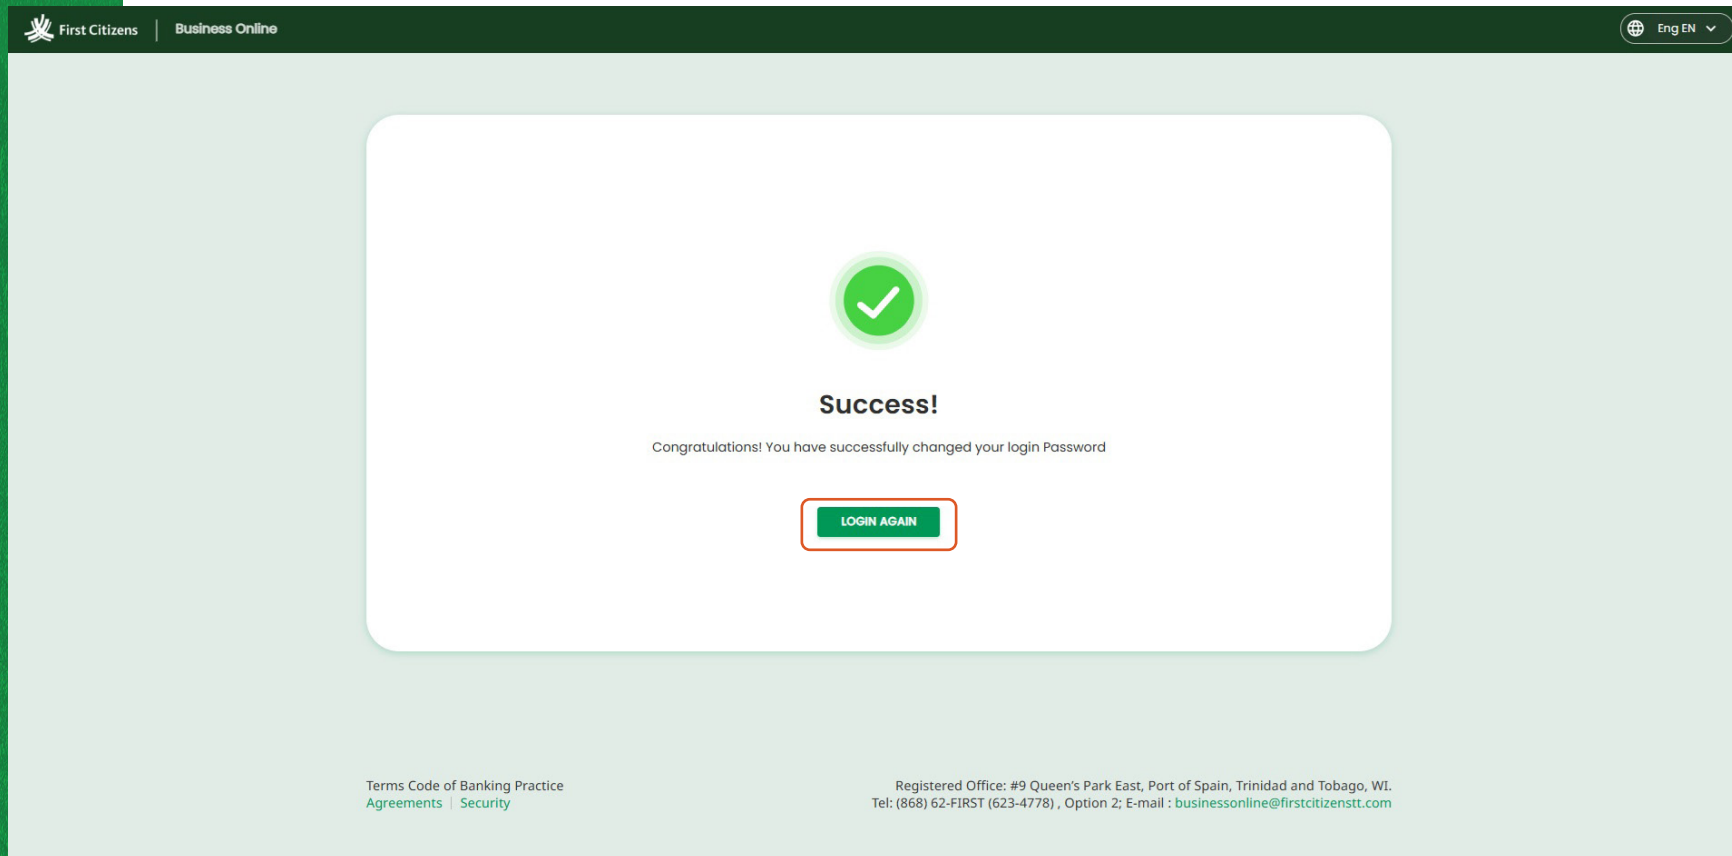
First Citizens | Business Online

Eng EN

Success!

Congratulations! You have successfully changed your login Password

LOGIN AGAIN

Terms Code of Banking Practice
Agreements | Security

Registered Office: #9 Queen's Park East, Port of Spain, Trinidad and Tobago, WI.
Tel: (868) 62-FIRST (623-4778) , Option 2; E-mail : businessonline@firstcitizenstt.com